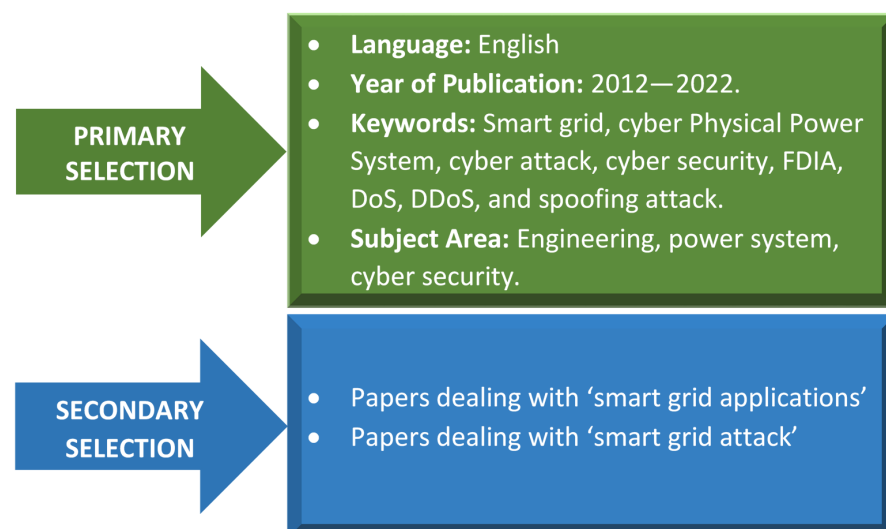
PRIMARY SELECTION

- **Language:** English
- **Year of Publication:** 2012—2022.
- **Keywords:** Smart grid, cyber Physical Power System, cyber attack, cyber security, FDIA, DoS, DDoS, and spoofing attack.
- **Subject Area:** Engineering, power system, cyber security.

SECONDARY SELECTION

- Papers dealing with ‘smart grid applications’
- Papers dealing with ‘smart grid attack’